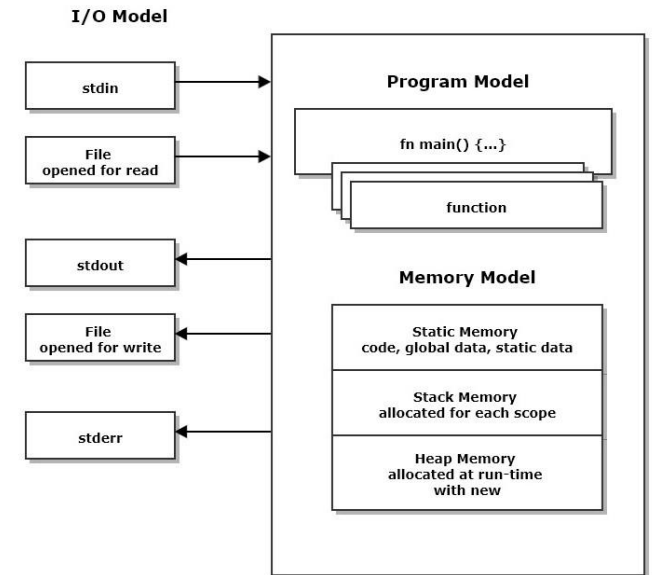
I/O Model

stdin

File
opened for read

stdout

File
opened for write

stderr

Program Model

fn main() {...}

function

Memory Model

Static Memory
code, global data, static data

Stack Memory
allocated for each scope

Heap Memory
allocated at run-time
with new